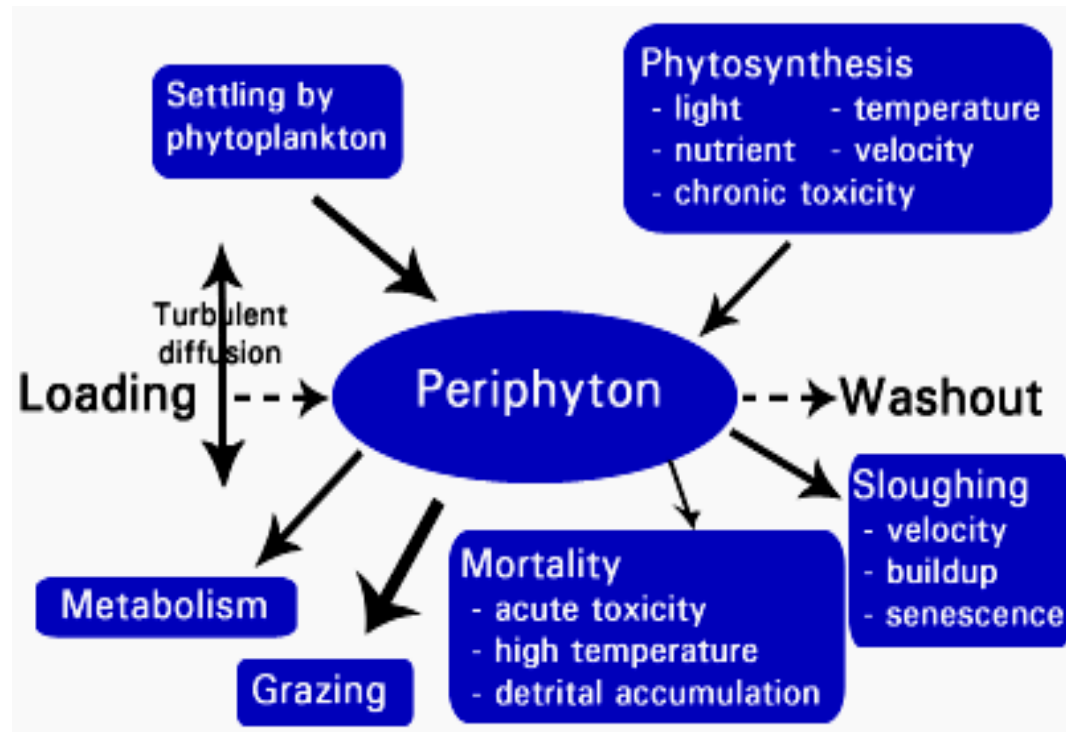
Settling by phytoplankton

Phytosynthesis
- light
- temperature
- nutrient
- velocity
- chronic toxicity

Turbulent diffusion

Loading

Periphyton

Washout

Sloughing
- velocity
- buildup
- senescence

Mortality
- acute toxicity
- high temperature
- detrital accumulation

Metabolism

Grazing